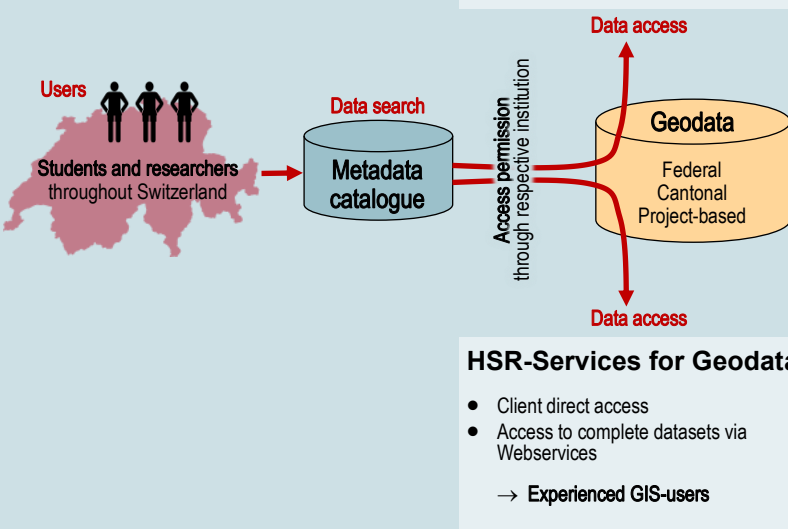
Users

Students and researchers throughout Switzerland

Data search

Metadata catalogue

Access permission through respective institution

Data access

Geodata

Federal
Cantonal
Project-based

Data access

HSR-Services for Geodata

- Client direct access
- Access to complete datasets via Webservices

$\rightarrow$ Experienced GIS-users